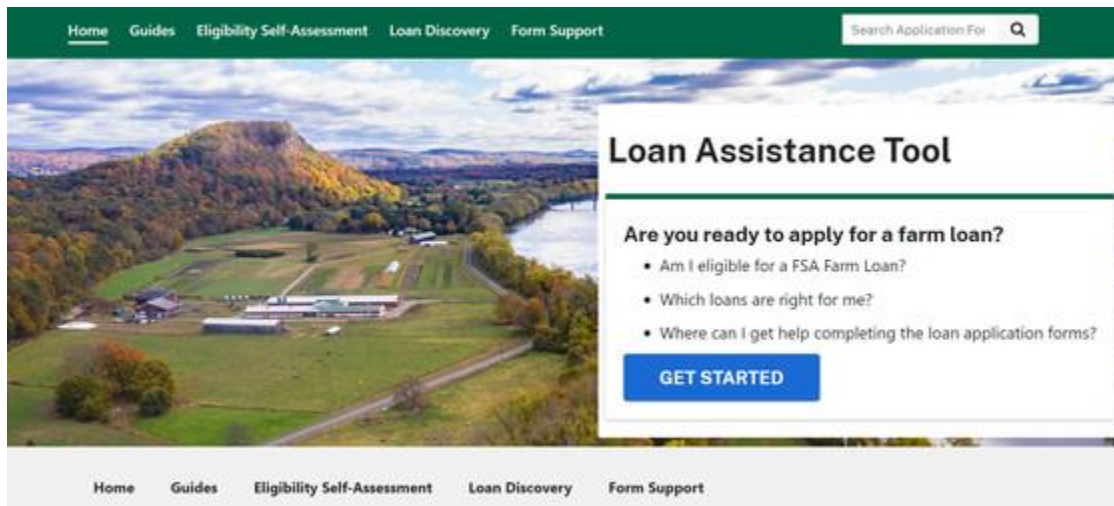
Home Guides Eligibility Self-Assessment Loan Discovery Form Support

Search Application For

Loan Assistance Tool

Are you ready to apply for a farm loan?

- Am I eligible for a FSA Farm Loan?
- Which loans are right for me?
- Where can I get help completing the loan application forms?

GET STARTED

Home Guides Eligibility Self-Assessment Loan Discovery Form Support